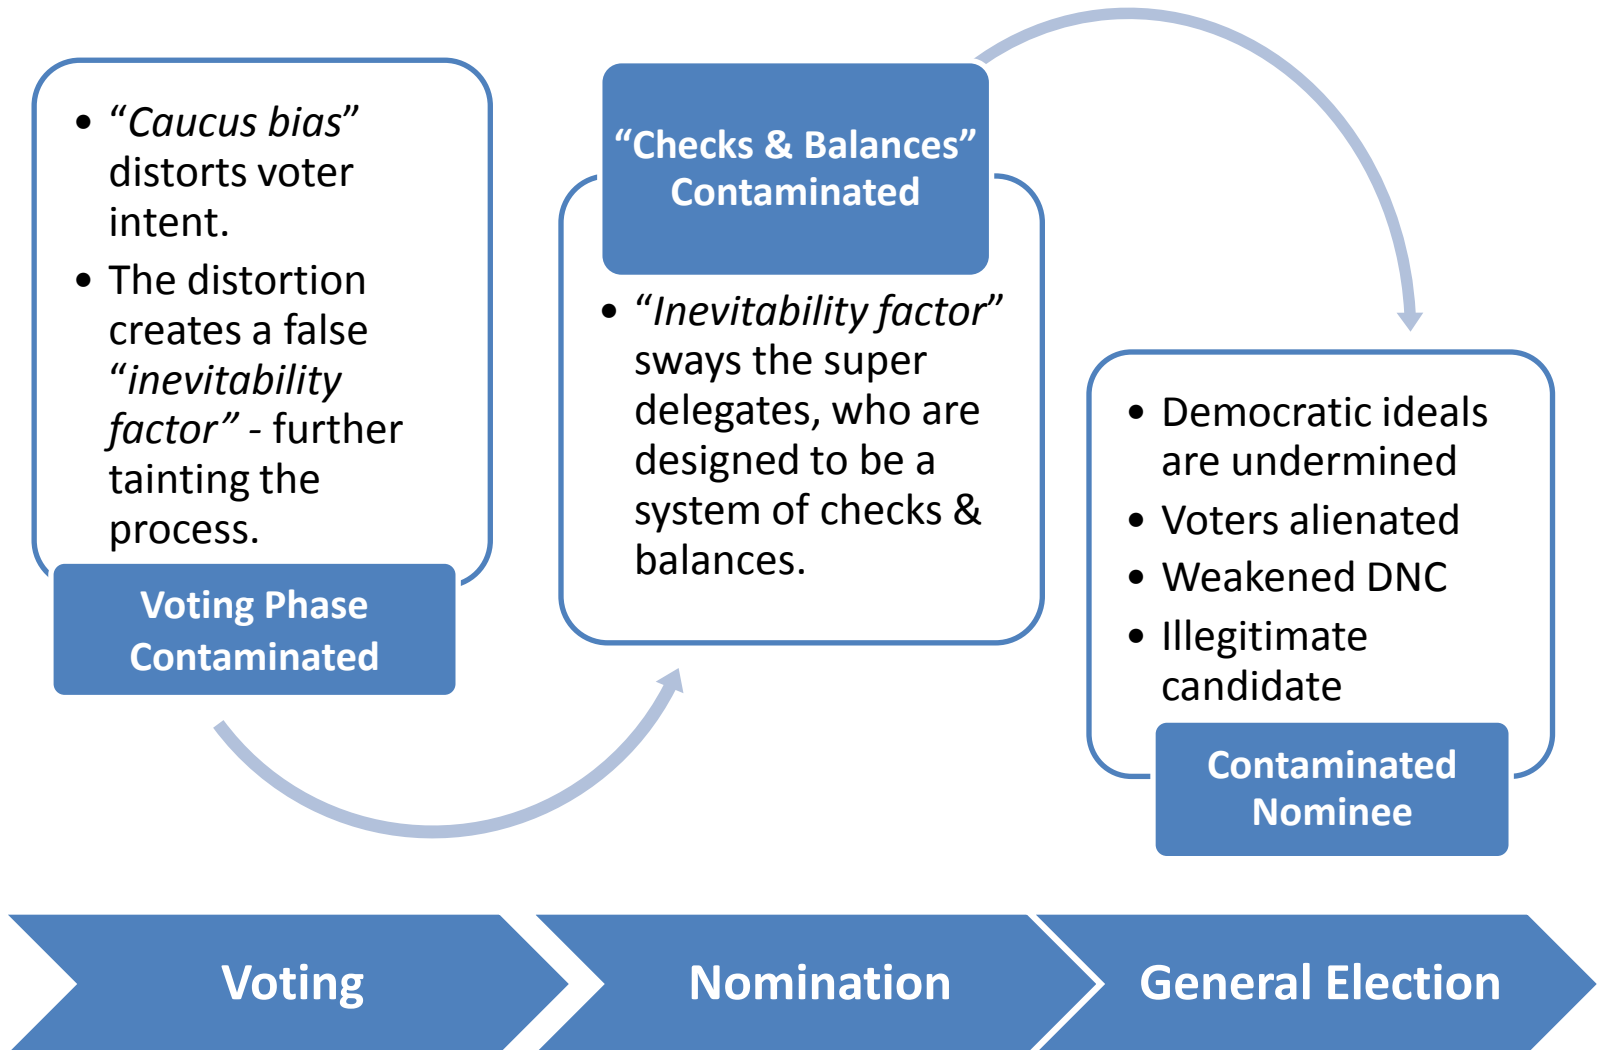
- "Caucus bias" distorts voter intent.
- The distortion creates a false "inevitability factor" - further tainting the process.

Voting Phase Contaminated

"Checks & Balances" Contaminated

- "Inevitability factor" sways the super delegates, who are designed to be a system of checks & balances.

- Democratic ideals are undermined
- Voters alienated
- Weakened DNC
- Illegitimate candidate

Contaminated Nominee

Voting

Nomination

General Election